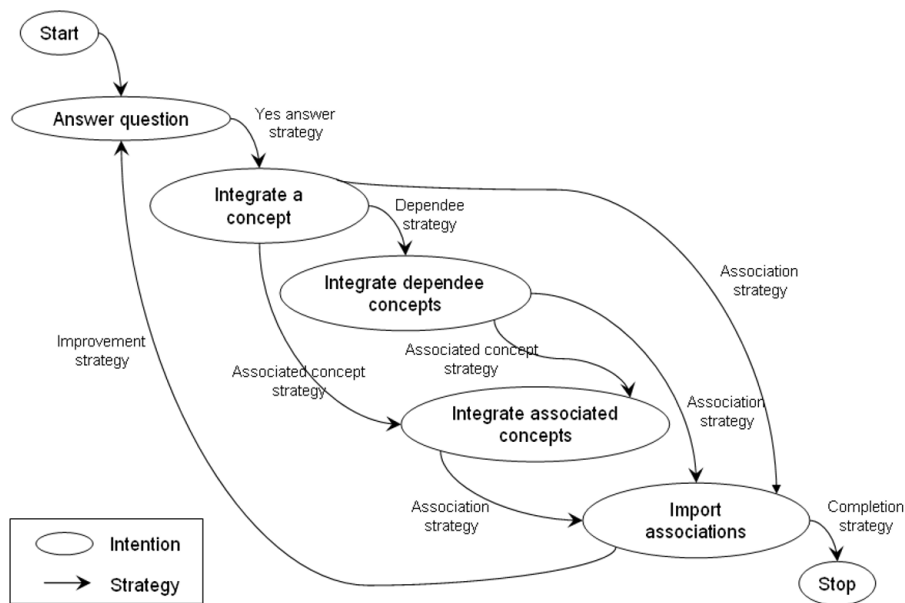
Start

Answer question

Yes answer strategy

Integrate a concept

Dependee strategy

Integrate dependee concepts

Association strategy

Improvement strategy

Associated concept strategy

Associated concept strategy

Association strategy

Integrate associated concepts

Association strategy

Import associations

Completion strategy

Stop

Intention

Strategy